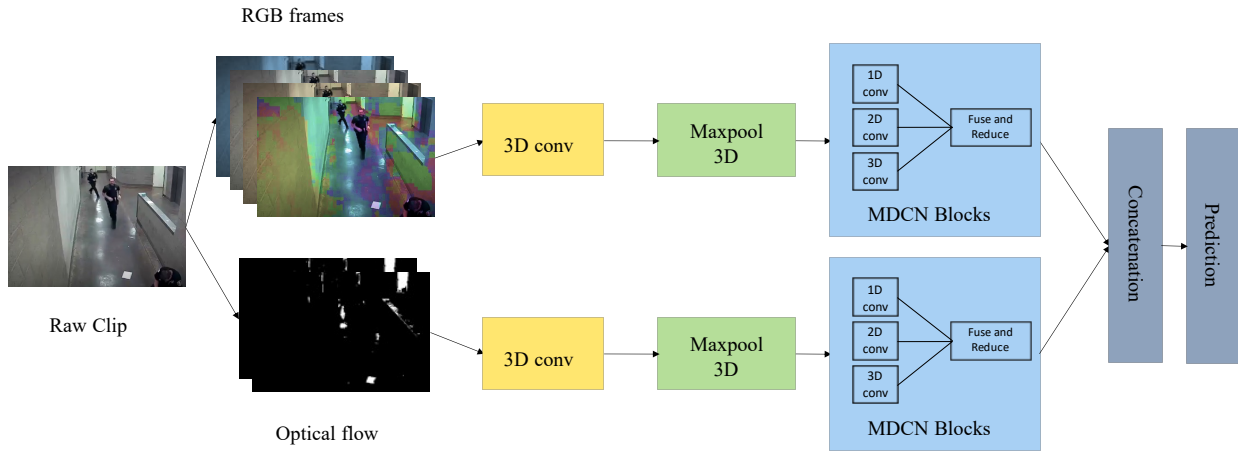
RGB frames

Raw Clip

Optical flow

3D conv

Maxpool 3D

1D conv

2D conv

3D conv

Fuse and Reduce

MDCN Blocks

3D conv

Maxpool 3D

1D conv

2D conv

3D conv

Fuse and Reduce

MDCN Blocks

Concatenation

Prediction